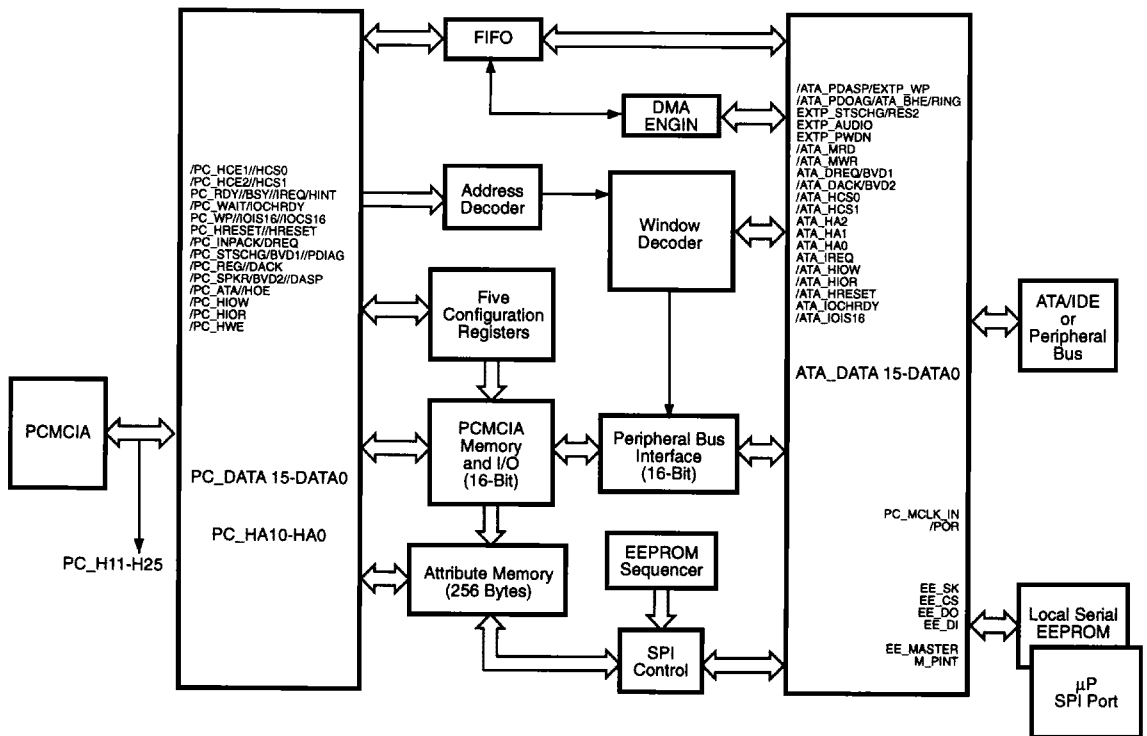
FIFO

DMA ENGIN

/PC_HCE1//HCS0
/PC_HCE2//HCS1
PC_RDY//BSY//IREQ/HINT
/PC_WAIT/IOCHRDY
PC_WP//IOIS16//IOCS16
PC_HRESET//HRESET
/PC_INPACK/DREQ
/PC_STSCHG/BVD1//PDIAG
/PC_REG//DACK
/PC_SPKR/BVD2//DASP
/PC_ATA//HOE
/PC_HIOW
/PC_HIOR
/PC_HWE

PC_DATA 15-DATA0

PC_HA10-HA0

PCMCIA

PC_H11-H25

Address Decoder

Window Decoder

Five Configuration Registers

PCMCIA Memory and I/O (16-Bit)

Peripheral Bus Interface (16-Bit)

Attribute Memory (256 Bytes)

EEPROM Sequencer

SPI Control

/ATA_PDASP/EXTP_WP
/ATA_PDOAG/ATA_BHE/RING
EXTP_STSCHG/RES2
EXTP_AUDIO
EXTP_PWDN
/ATA_MRD
/ATA_MWR
ATA_DREQ/BVD1
/ATA_DACK/BVD2
/ATA_HCS0
/ATA_HCS1
ATA_HA2
ATA_HA1
ATA_HA0
ATA_IREQ
/ATA_HIOW
/ATA_HIOR
/ATA_HRESET
ATA_IOCHRDY
/ATA_IOIS16

ATA_DATA 15-DATA0

PC_MCLK_IN
/POR

EE_SK
EE_CS
EE_DO
EE_DI

EE_MASTER
M_PINT

ATA/IDE or Peripheral Bus

Local Serial EEPROM

$\mu$P SPI Port